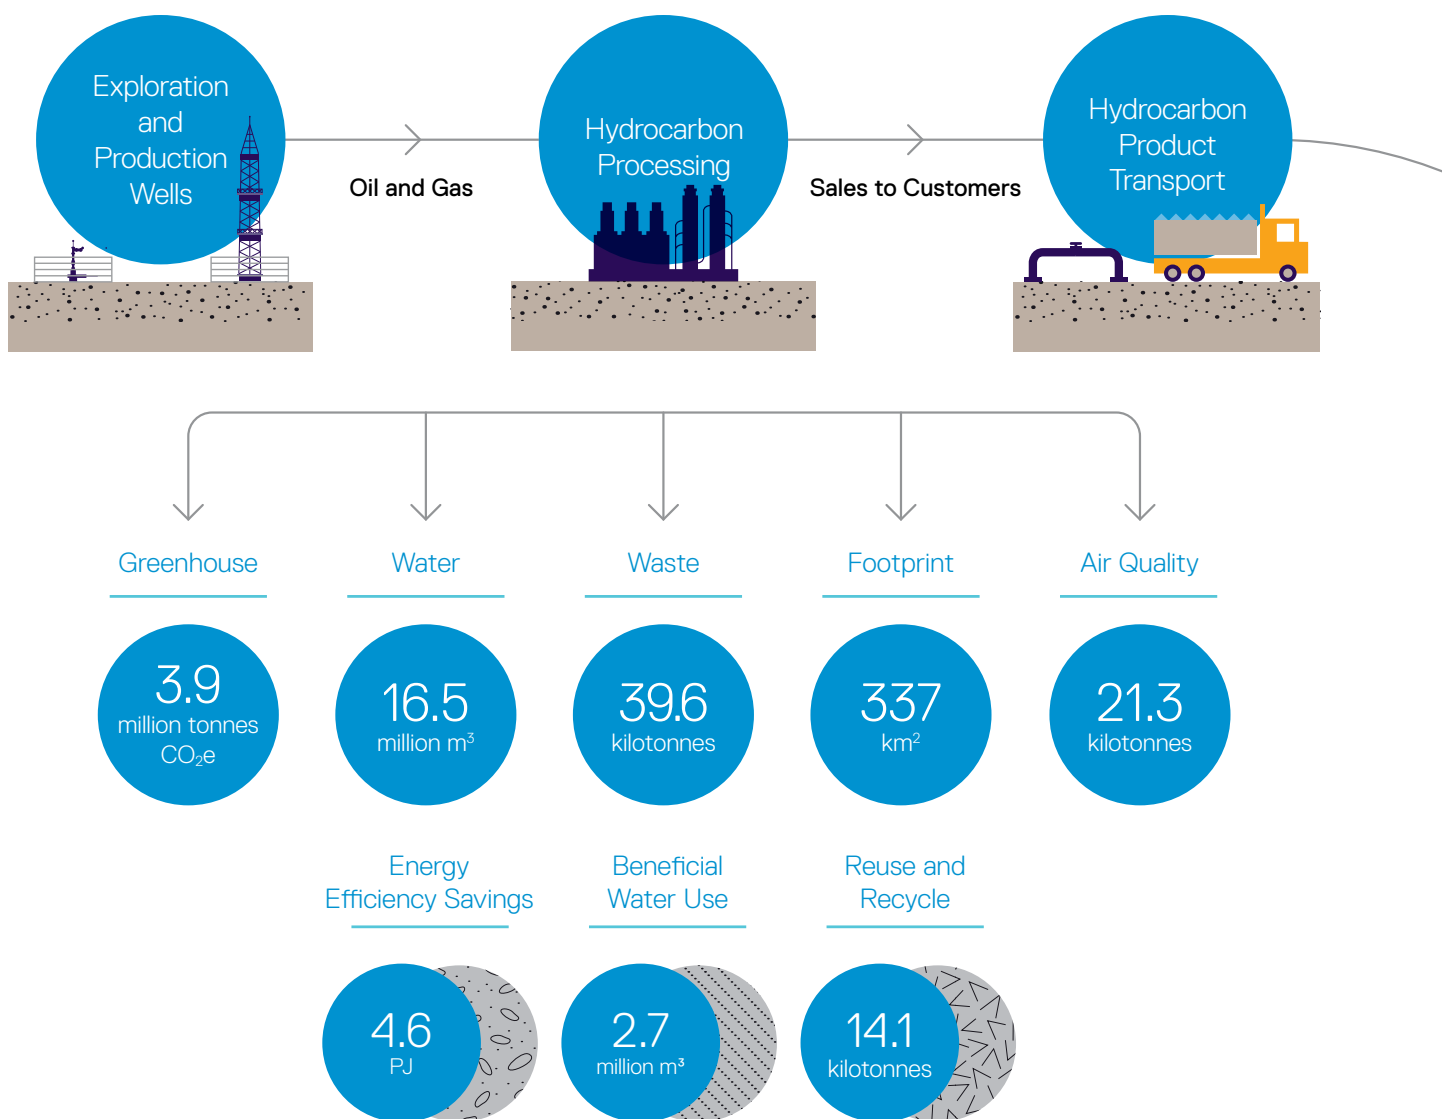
Exploration and Production Wells

Oil and Gas

Hydrocarbon Processing

Sales to Customers

Hydrocarbon Product Transport

Greenhouse

3.9
million tonnes
$CO_2e$

Water

16.5
million $m^3$

Waste

39.6
kilotonnes

Footprint

337
$km^2$

Air Quality

21.3
kilotonnes

Energy Efficiency Savings

4.6
PJ

Beneficial Water Use

2.7
million $m^3$

Reuse and Recycle

14.1
kilotonnes